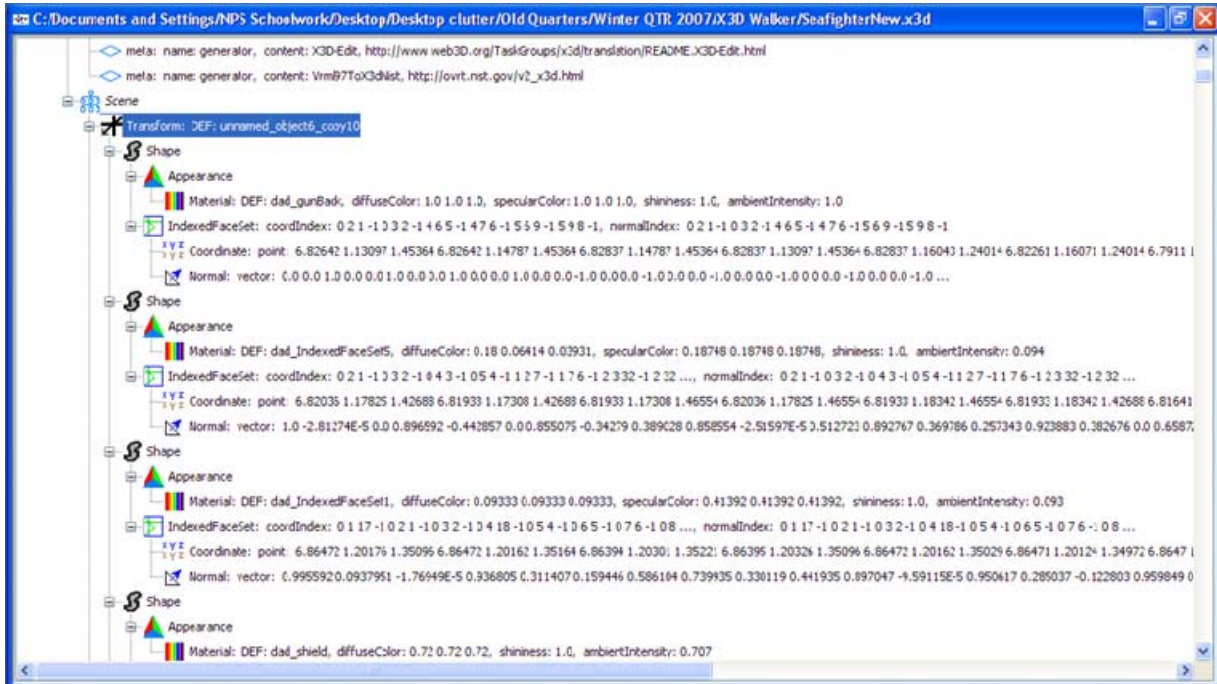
C:/Documents and Settings/NPS Schoolwork/Desktop/Desktop clutter/Old Quarters/Winter QTR 2007/X3D Walker/SeafighterNew.x3d

meta: name: generator, content: X3D-Edit, http://www.web3D.org/TaskGroups/x3d/translation/README.X3D-Edit.html

meta: name: generator, content: Vrml97ToX3dNist, http://ovrt.nist.gov/v2_x3d.html

Scene

Transform: DEF: unnamed_object6_copy10

Shape

Appearance

Material: DEF: dad_gunBack, diffuseColor: 1.0 1.0 1.0, specularColor: 1.0 1.0 1.0, shininess: 1.0, ambientIntensity: 1.0

IndexedFaceSet: coordIndex: 0 2 1 -1 0 3 2 -1 4 6 5 -1 4 7 6 -1 5 6 9 -1 5 9 8 -1, normalIndex: 0 2 1 -1 0 3 2 -1 4 6 5 -1 4 7 6 -1 5 6 9 -1 5 9 8 -1

Coordinate: point: 6.82642 1.13097 1.45364 6.82642 1.14787 1.45364 6.82837 1.14787 1.45364 6.82837 1.13097 1.45364 6.82837 1.16043 1.24014 6.82261 1.16071 1.24014 6.7911 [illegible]

Normal: vector: 0.0 0.0 1.0 0.0 0.0 1.0 0.0 0.0 1.0 0.0 0.0 1.0 0.0 0.0 -1.0 0.0 0.0 -1.0 0.0 0.0 -1.0 0.0 0.0 -1.0 0.0 0.0 -1.0 0.0 0.0 -1.0 ...

Shape

Appearance

Material: DEF: dad_IndexedFaceSet5, diffuseColor: 0.18 0.06414 0.03931, specularColor: 0.18748 0.18748 0.18748, shininess: 1.0, ambientIntensity: 0.094

IndexedFaceSet: coordIndex: 0 2 1 -1 0 3 2 -1 0 4 3 -1 0 5 4 -1 1 2 7 -1 1 7 6 -1 2 3 3 2 -1 2 3 2 ..., normalIndex: 0 2 1 -1 0 3 2 -1 0 4 3 -1 0 5 4 -1 1 2 7 -1 1 7 6 -1 2 3 3 2 -1 2 3 2 ...

Coordinate: point: 6.82036 1.17825 1.42688 6.81933 1.17308 1.42688 6.81933 1.17308 1.46554 6.82036 1.17825 1.46554 6.81933 1.18342 1.46554 6.81933 1.18342 1.42688 6.81641 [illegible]

Normal: vector: 1.0 -2.81274E-5 0.0 0.896592 -0.442857 0.0 0.855075 -0.34279 0.389028 0.858554 -2.51597E-5 0.512723 0.892767 0.369786 0.257343 0.923883 0.382676 0.0 0.6587 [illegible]

Shape

Appearance

Material: DEF: dad_IndexedFaceSet1, diffuseColor: 0.09333 0.09333 0.09333, specularColor: 0.41392 0.41392 0.41392, shininess: 1.0, ambientIntensity: 0.093

IndexedFaceSet: coordIndex: 0 1 1 7 -1 0 2 1 -1 0 3 2 -1 0 4 1 8 -1 0 5 4 -1 0 6 5 -1 0 7 6 -1 0 8 ..., normalIndex: 0 1 1 7 -1 0 2 1 -1 0 3 2 -1 0 4 1 8 -1 0 5 4 -1 0 6 5 -1 0 7 6 -1 0 8 ...

Coordinate: point: 6.86472 1.20176 1.35096 6.86472 1.20162 1.35164 6.86394 1.20301 1.35221 6.86395 1.20326 1.35096 6.86472 1.20162 1.35029 6.86471 1.20124 1.34972 6.8647 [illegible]

Normal: vector: 0.995592 0.0937951 -1.76949E-5 0.936805 0.311407 0.159446 0.586104 0.739935 0.330119 0.441935 0.897047 -9.59115E-5 0.950617 0.285037 -0.122803 0.959849 0 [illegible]

Shape

Appearance

Material: DEF: dad_shield, diffuseColor: 0.72 0.72 0.72, shininess: 1.0, ambientIntensity: 0.707